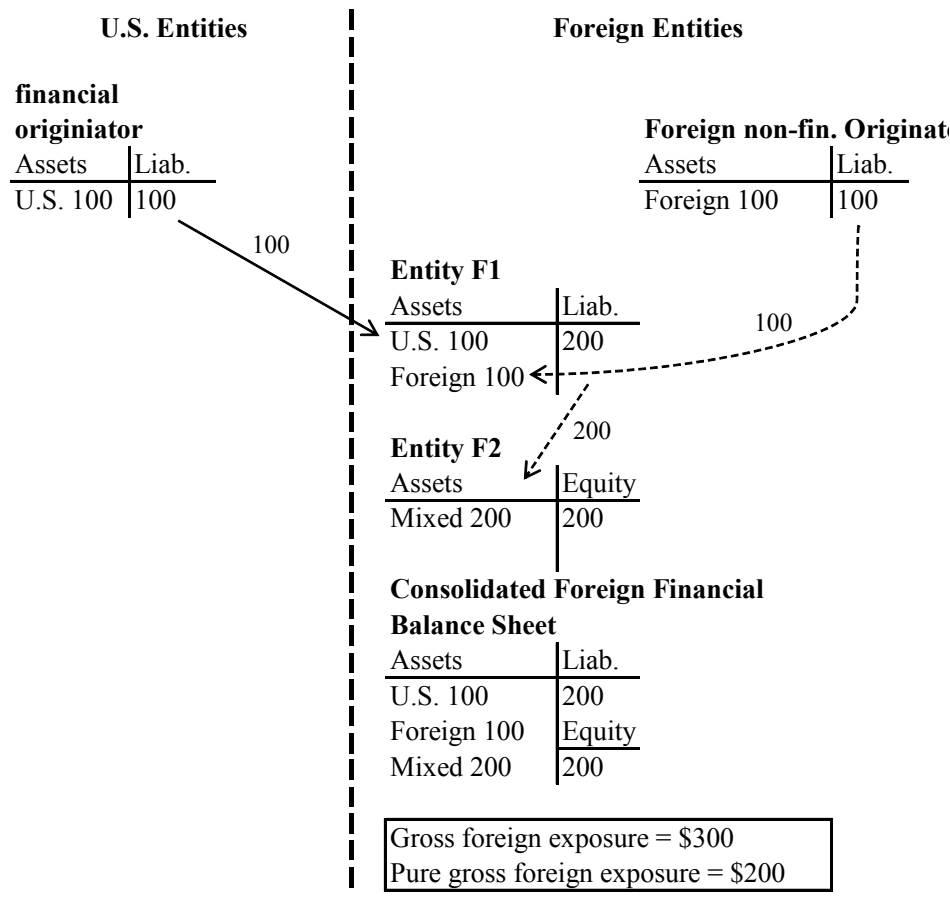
U.S. Entities

Foreign Entities

financial originiator

| Assets | Liab. |
|---|---|
| U.S. 100 | 100 |

Foreign non-fin. Originat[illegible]

| Assets | Liab. |
|---|---|
| Foreign 100 | 100 |

100

Entity F1

| Assets | Liab. |
|---|---|
| U.S. 100 | 200 |
| Foreign 100 | |

100

200

Entity F2

| Assets | Equity |
|---|---|
| Mixed 200 | 200 |

Consolidated Foreign Financial Balance Sheet

| Assets | Liab. |
|---|---|
| U.S. 100 | 200 |
| Foreign 100 | Equity |
| Mixed 200 | 200 |

Gross foreign exposure = \$300
Pure gross foreign exposure = \$200